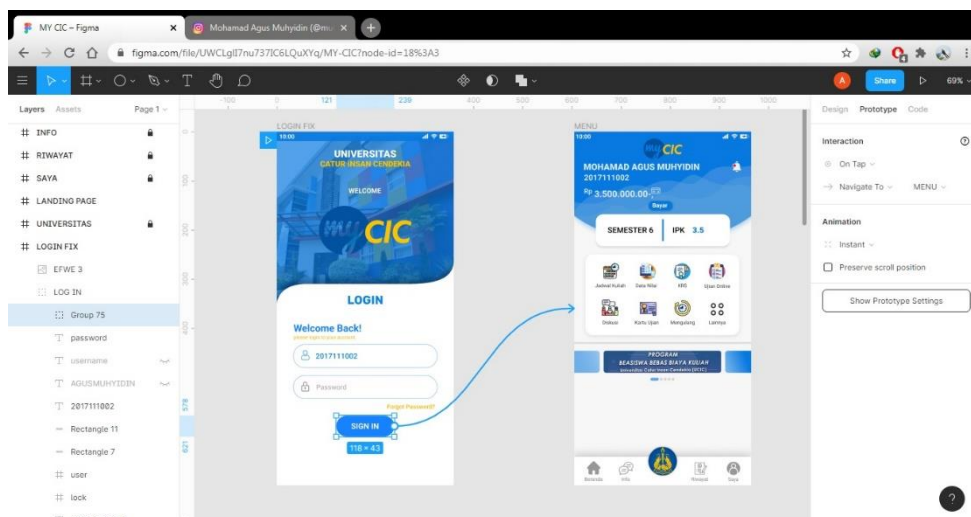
MY CIC – Figma
Mohamad Agus Muhyidin (@m...
figma.com/file/UWCLgII7nu737IC6LQuXYq/MY-CIC?node-id=18%3A3

Share
69%

Layers Assets Page 1
# INFO
# RIWAYAT
# SAYA
# LANDING PAGE
# UNIVERSITAS
# LOGIN FIX
EFWE 3
LOG IN
Group 75
T password
T username
T AGUSMUHYIDIN
T 2017111002
Rectangle 11
Rectangle 7
# user
# lock

-100 0 121 239 400 500 600 700 800 900 1000

LOGIN FIX
10:00
UNIVERSITAS
CATUR INSAN CENDEKIA
WELCOME
CIC
LOGIN
Welcome Back!
please login to your account
2017111002
Password
Forget Password?
SIGN IN
118 × 43

MENU
10:00
CIC
MOHAMAD AGUS MUHYIDIN
2017111002
Rp 3.500.000,00
Bayar
SEMESTER 6 IPK 3.5
Jadwal Kuliah Data Nilai KRS Ujian Online
Diskusi Kartu Ujian Mengulang Lainnya
PROGRAM
BEASISWA BEBAS BIAYA KULIAH
Universitas Catur Insan Cendekia (UCIC)
Beranda Info Riwayat Saya

Design Prototype Code
Interaction
On Tap
Navigate To MENU
Animation
Instant
Preserve scroll position
Show Prototype Settings
?